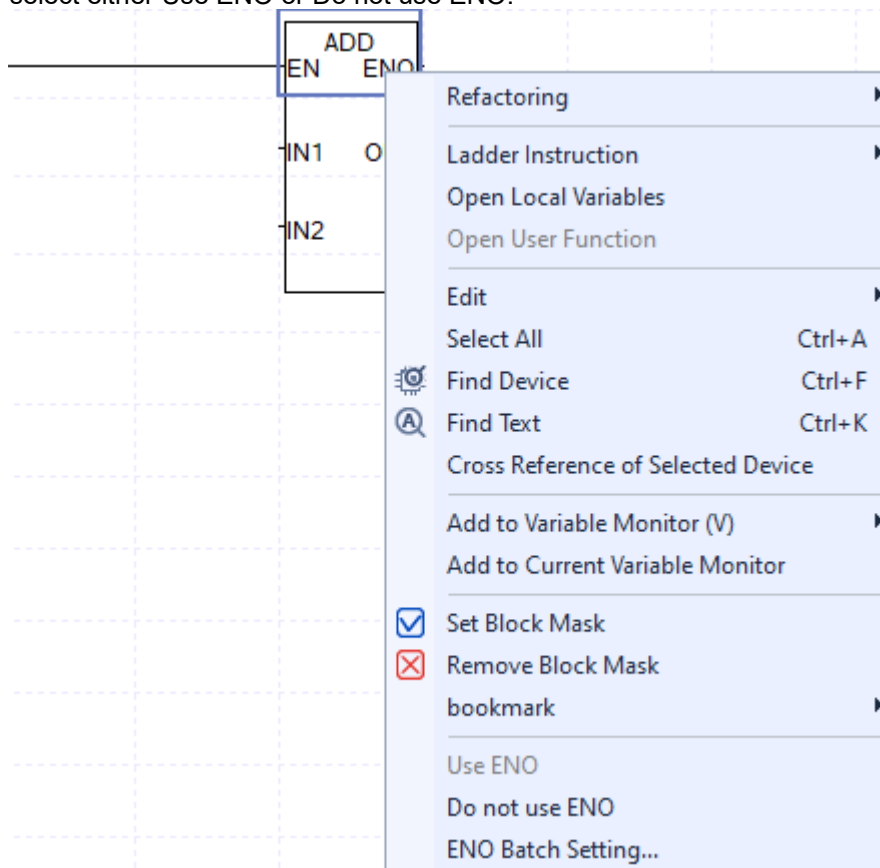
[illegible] either Use ENO or Do not use ENO.

ADD
EN ENO
IN1 O
IN2

Refactoring
Ladder Instruction
Open Local Variables
Open User Function
Edit
Select All Ctrl+A
Find Device Ctrl+F
Find Text Ctrl+K
Cross Reference of Selected Device
Add to Variable Monitor (V)
Add to Current Variable Monitor
Set Block Mask
Remove Block Mask
bookmark
Use ENO
Do not use ENO
ENO Batch Setting...